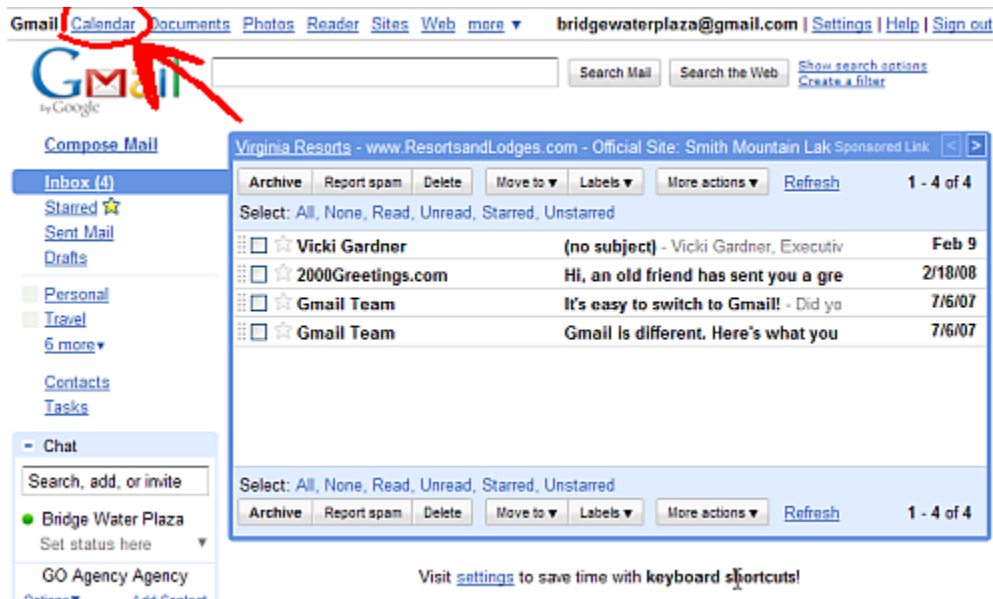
Gmail Calendar Documents Photos Reader Sites Web more ▾ bridgewaterplaza@gmail.com | Settings | Help | Sign out

Gmail by Google

Search Mail Search the Web Show search options Create a filter

Compose Mail

Inbox (4)
Starred
Sent Mail
Drafts

Personal
Travel
6 more▾

Contacts
Tasks

- Chat
Search, add, or invite
Bridge Water Plaza
Set status here ▾
GO Agency Agency
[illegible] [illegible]

Virginia Resorts - www.ResortsandLodges.com - Official Site: Smith Mountain Lak Sponsored Link < >

Archive Report spam Delete Move to ▾ Labels ▾ More actions ▾ Refresh 1 - 4 of 4

Select: All, None, Read, Unread, Starred, Unstarred

| | | |
|---|---|---|
| Vicki Gardner | (no subject) - Vicki Gardner, Executiv | Feb 9 |
| 2000Greetings.com | Hi, an old friend has sent you a gre | 2/18/08 |
| Gmail Team | It's easy to switch to Gmail! - Did yo | 7/6/07 |
| Gmail Team | Gmail is different. Here's what you | 7/6/07 |

Select: All, None, Read, Unread, Starred, Unstarred

Archive Report spam Delete Move to ▾ Labels ▾ More actions ▾ Refresh 1 - 4 of 4

Visit settings to save time with keyboard shortcuts!